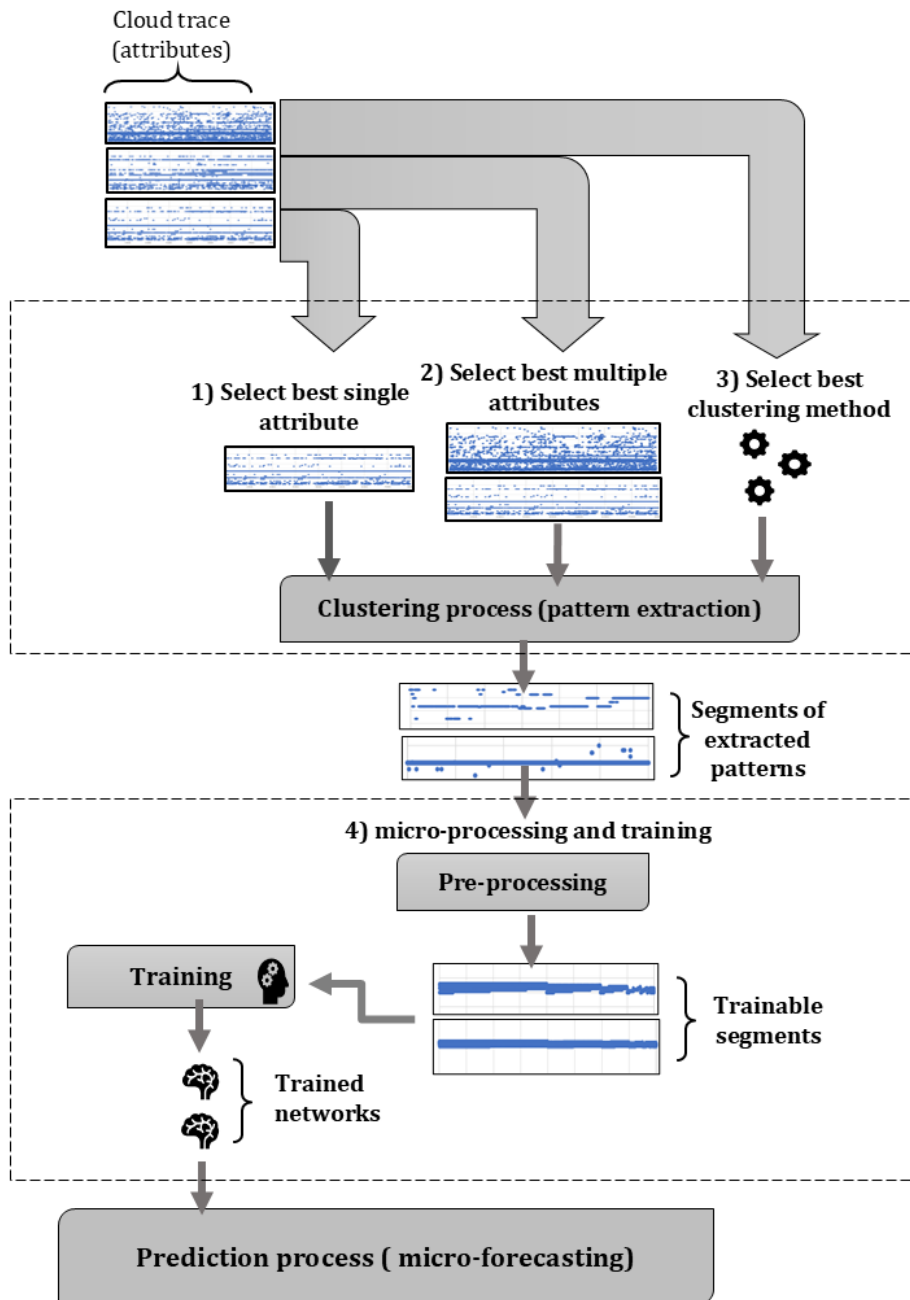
Cloud trace
(attributes)

1) Select best single attribute

2) Select best multiple attributes

3) Select best clustering method

Clustering process (pattern extraction)

Segments of extracted patterns

4) micro-processing and training

Pre-processing

Training

Trainable segments

Trained networks

Prediction process ( micro-forecasting)